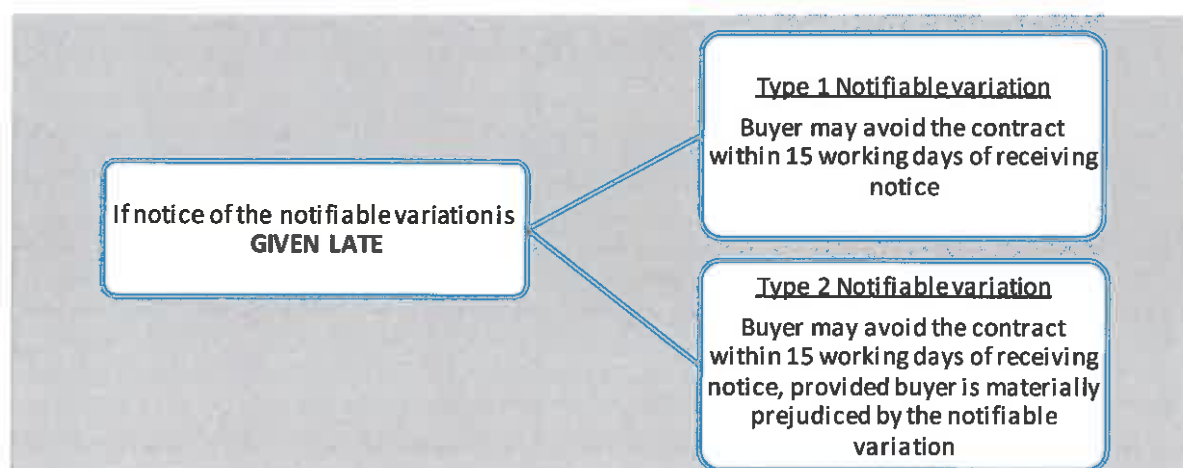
If notice of the notifiable variation is GIVEN LATE

Type 1 Notifiable variation

Buyer may avoid the contract within 15 working days of receiving notice

Type 2 Notifiable variation

Buyer may avoid the contract within 15 working days of receiving notice, provided buyer is materially prejudiced by the notifiable variation